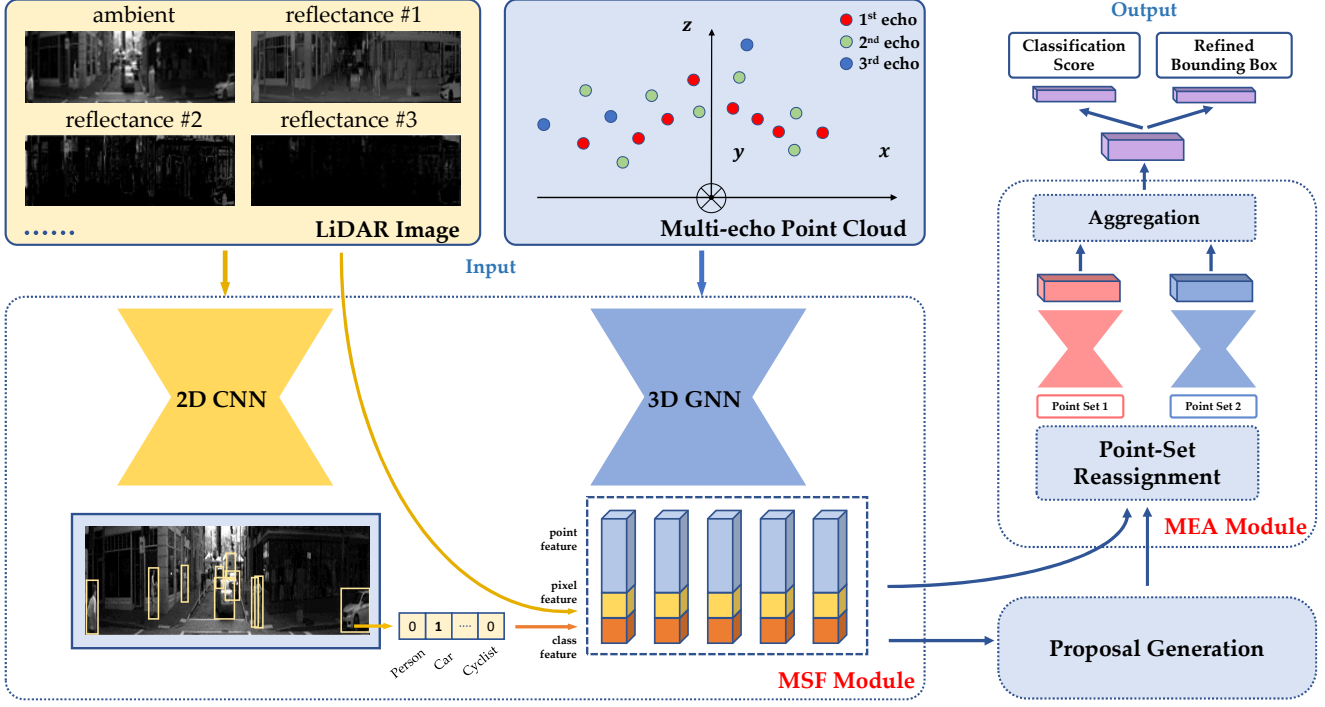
ambient

reflectance #1

reflectance #2

reflectance #3

......

LiDAR Image

z

1st echo
2nd echo
3rd echo

y

x

Multi-echo Point Cloud

Output

Classification Score

Refined Bounding Box

Aggregation

Input

2D CNN

3D GNN

Point Set 1

Point Set 2

Point-Set Reassignment

MEA Module

point feature

pixel feature

class feature

0 | 1 | .... | 0

Person Car Cyclist

Proposal Generation

MSF Module